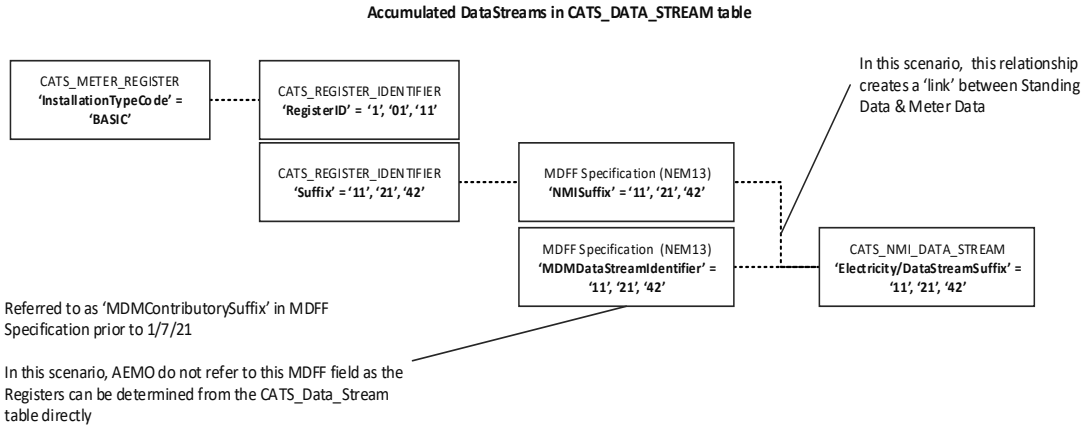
Accumulated DataStreams in CATS_DATA_STREAM table

CATS_METER_REGISTER
'InstallationTypeCode' = 'BASIC'

CATS_REGISTER_IDENTIFIER
'RegisterID' = '1', '01', '11'

In this scenario, this relationship creates a 'link' between Standing Data & Meter Data

CATS_REGISTER_IDENTIFIER
'Suffix' = '11', '21', '42'

MDFF Specification (NEM13)
'NMISuffix' = '11', '21', '42'

MDFF Specification (NEM13)
'MDMDataStreamIdentifier' = '11', '21', '42'

CATS_NMI_DATA_STREAM
'Electricity/DataStreamSuffix' = '11', '21', '42'

Referred to as 'MDMContributorySuffix' in MDFF Specification prior to 1/7/21

In this scenario, AEMO do not refer to this MDFF field as the Registers can be determined from the CATS_Data_Stream table directly